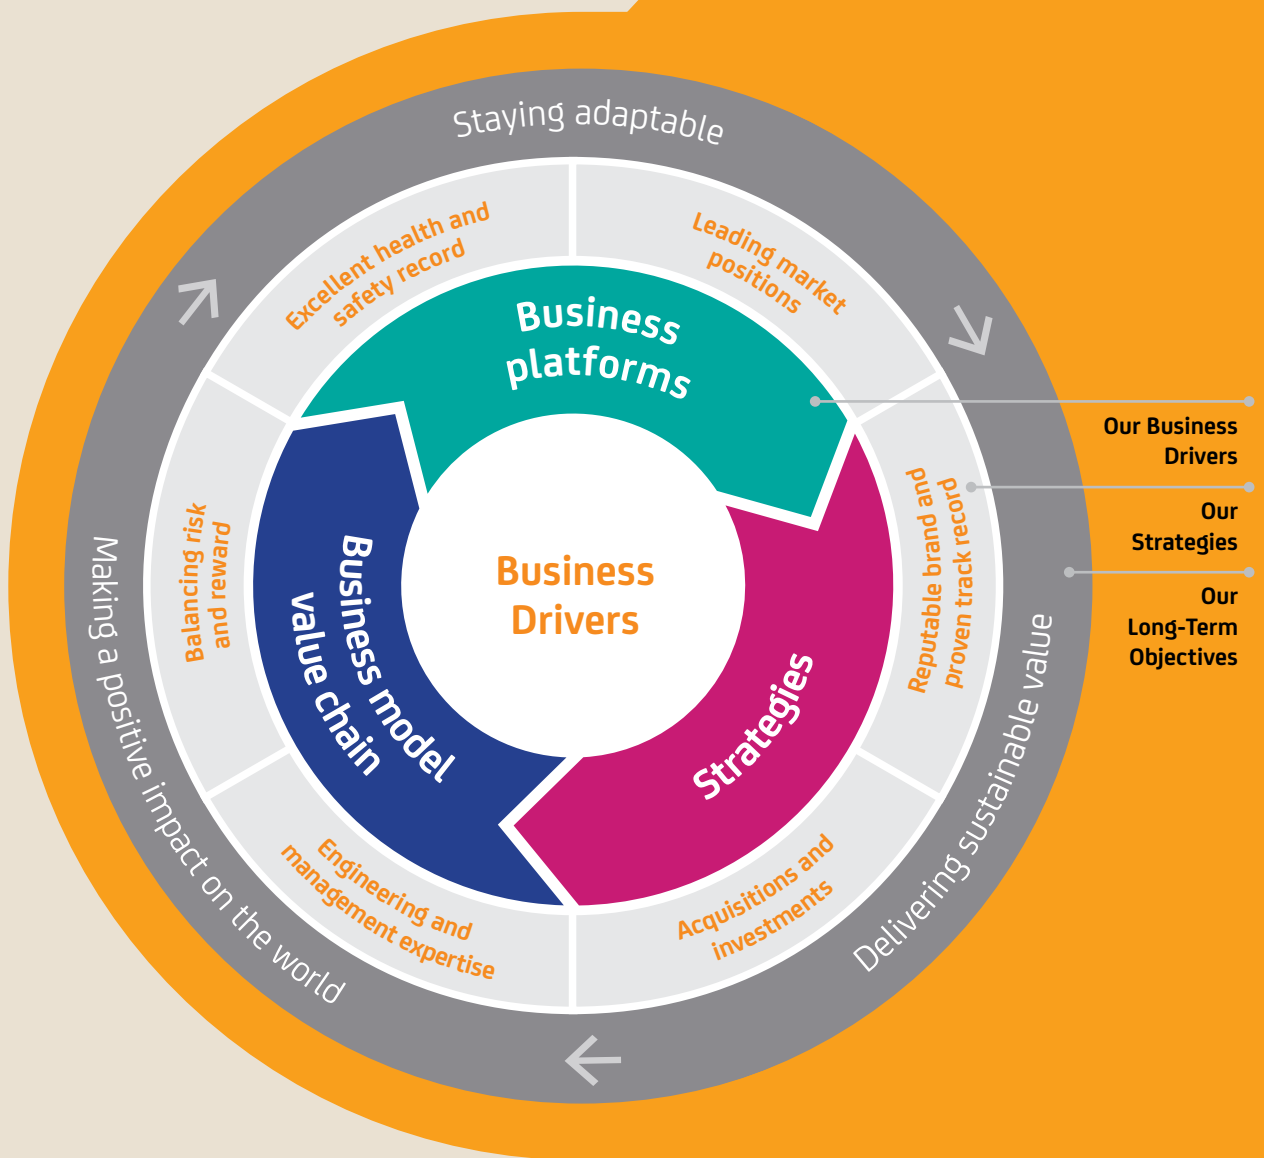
Staying adaptable

Delivering sustainable value

Making a positive impact on the world

Excellent health and safety record

Leading market positions

Reputable brand and proven track record

Acquisitions and investments

Engineering and management expertise

Balancing risk and reward

Business platforms

Strategies

Business model value chain

Business Drivers

Our Business Drivers

Our Strategies

Our Long-Term Objectives